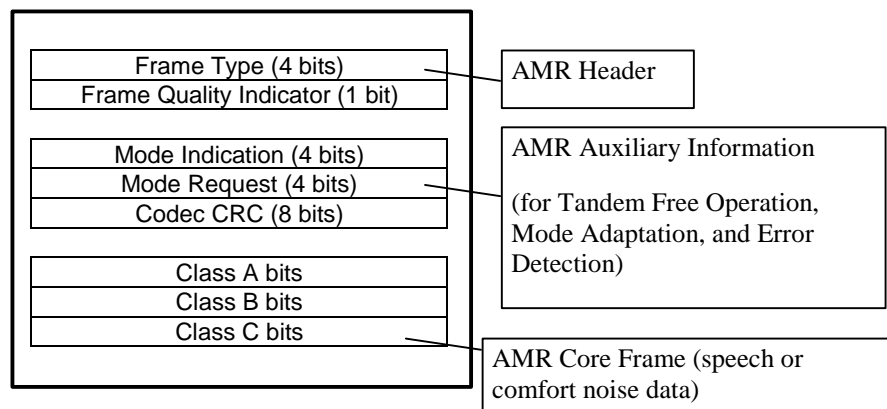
Frame Type (4 bits)
Frame Quality Indicator (1 bit)

AMR Header

Mode Indication (4 bits)
Mode Request (4 bits)
Codec CRC (8 bits)

AMR Auxiliary Information

(for Tandem Free Operation, Mode Adaptation, and Error Detection)

Class A bits
Class B bits
Class C bits

AMR Core Frame (speech or comfort noise data)